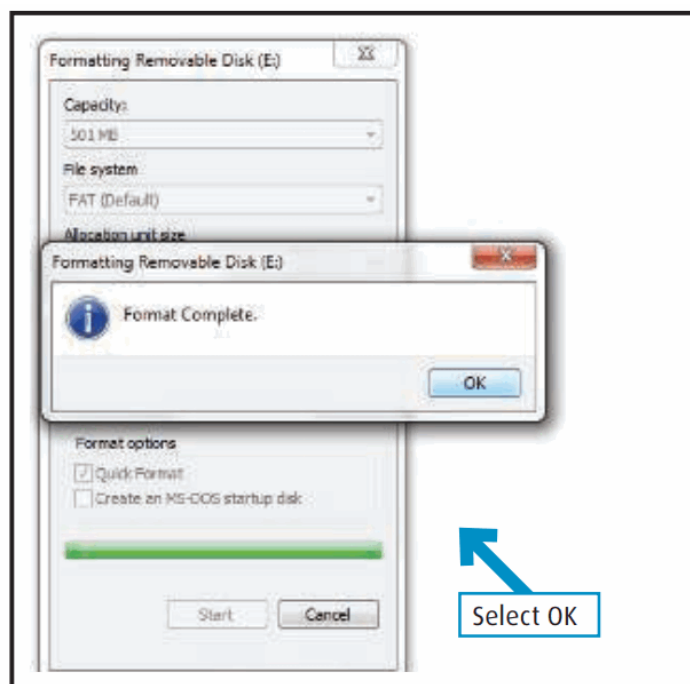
Formatting Removable Disk (E:)

Capacity:

501 MB

File system

FAT (Default)

Allocation unit size

Formatting Removable Disk (E:)

Format Complete.

OK

Format options

Quick Format

Create an MS-DOS startup disk

Start

Cancel

Select OK